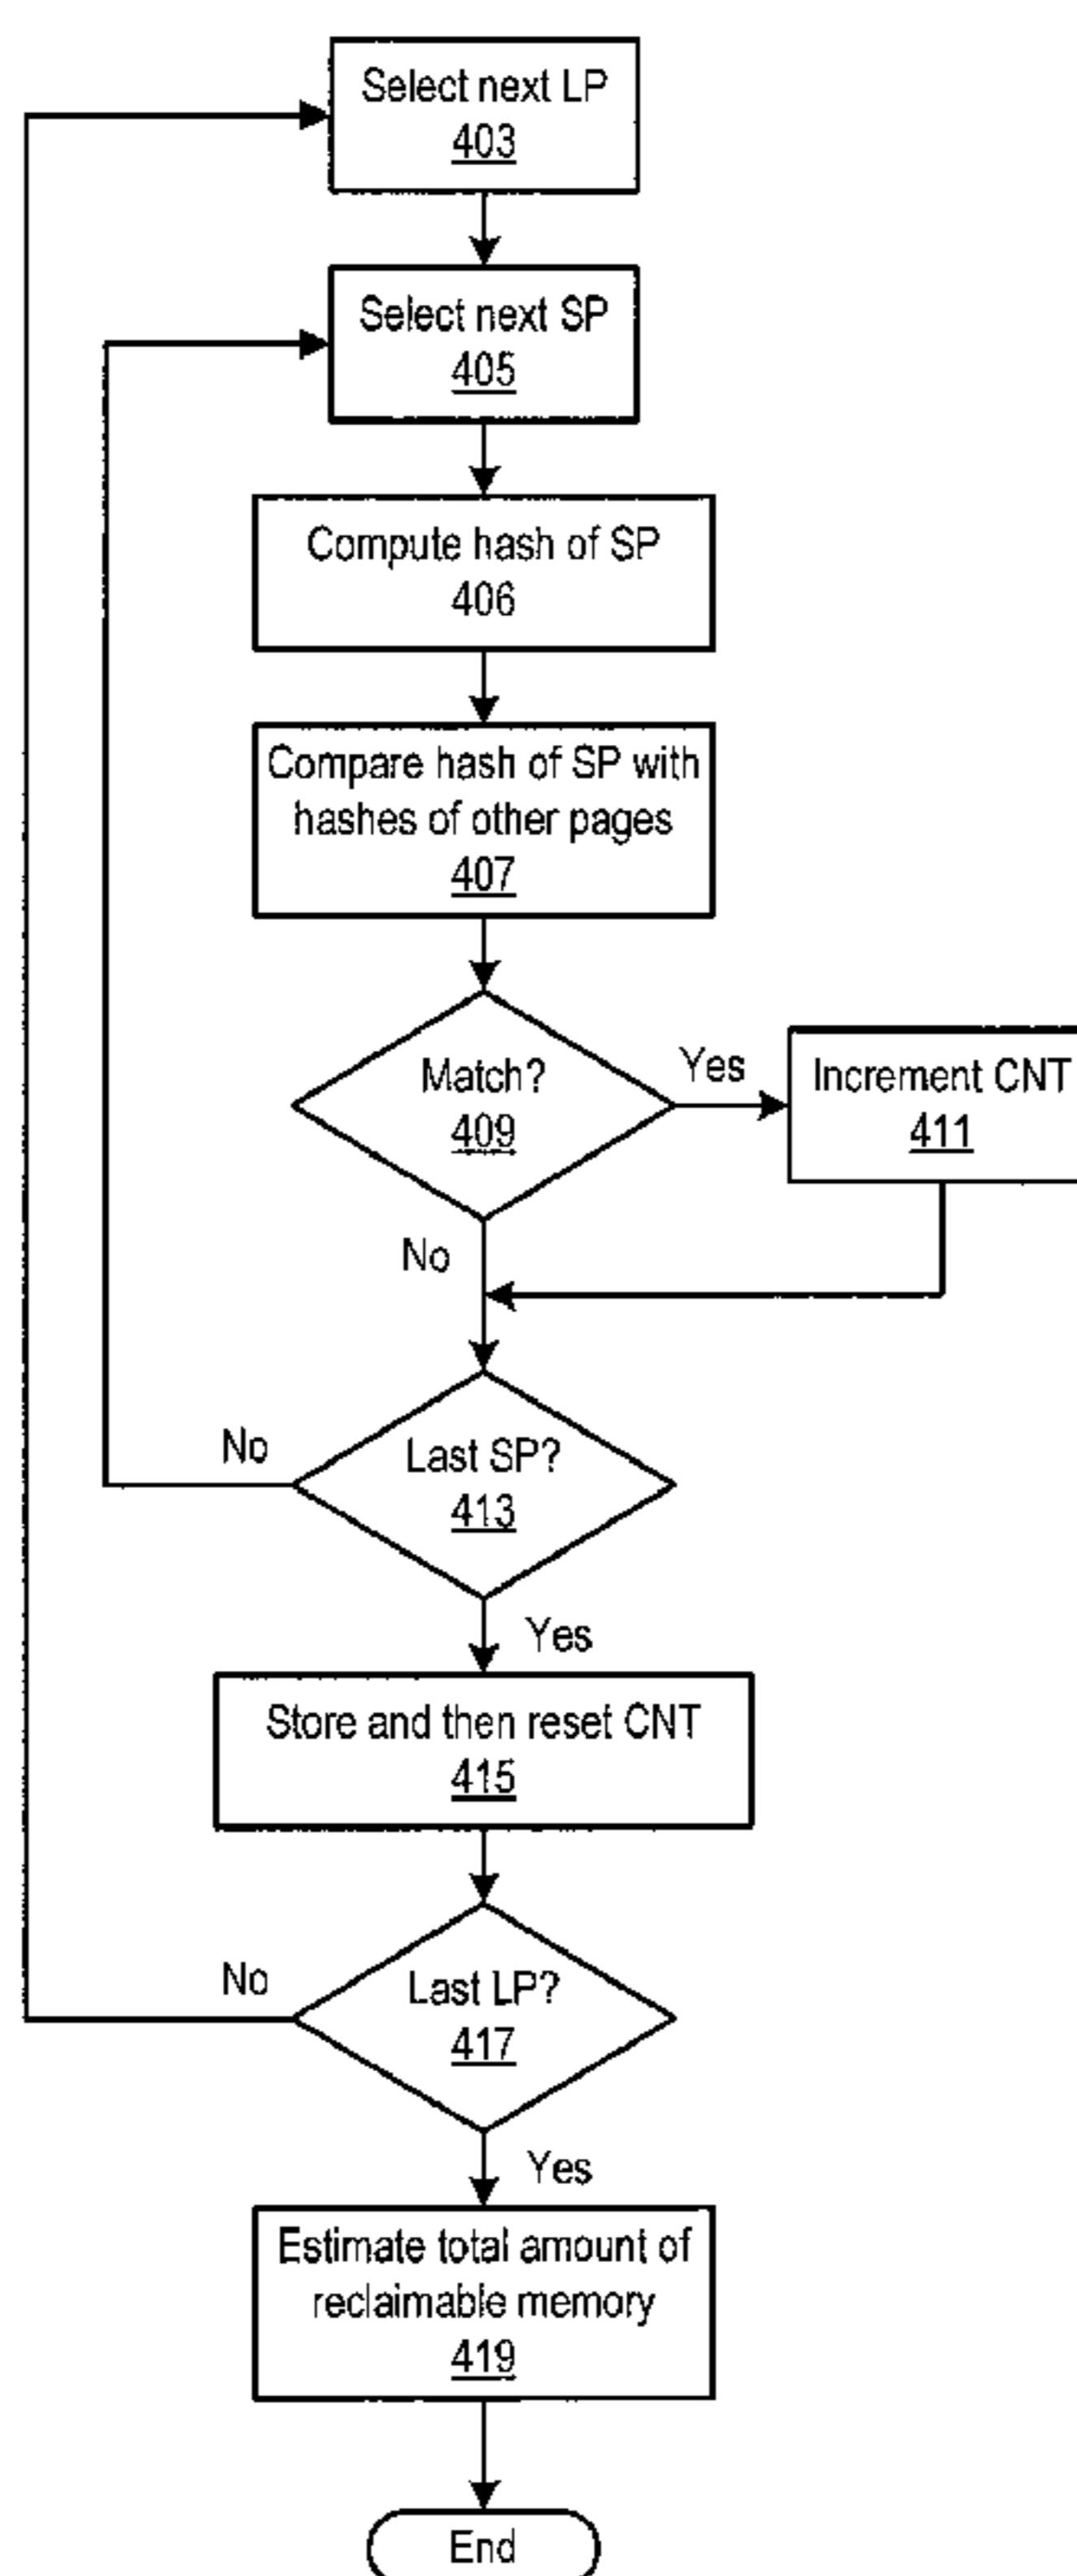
Select next LP
403

Select next SP
405

Compute hash of SP
406

Compare hash of SP with hashes of other pages
407

Match?
409

Yes

Increment CNT
411

No

No

Last SP?
413

Yes

Store and then reset CNT
415

No

Last LP?
417

Yes

Estimate total amount of reclaimable memory
419

End